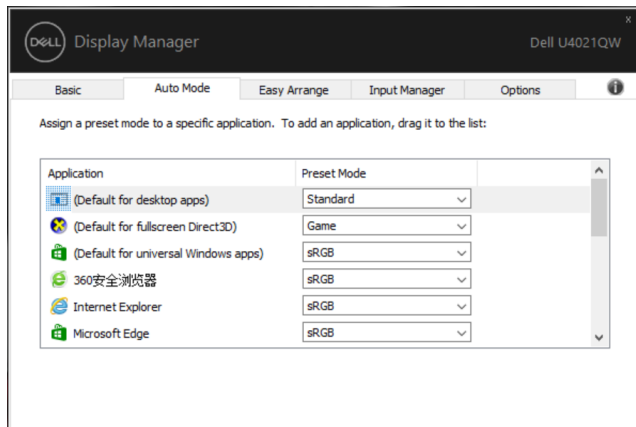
DELL Display Manager Dell U4021QW

×

Basic | Auto Mode | Easy Arrange | Input Manager | Options

Assign a preset mode to a specific application. To add an application, drag it to the list:

| Application | Preset Mode |
|---|---|
| (Default for desktop apps) | Standard |
| (Default for fullscreen Direct3D) | Game |
| (Default for universal Windows apps) | sRGB |
| 360安全浏览器 | sRGB |
| Internet Explorer | sRGB |
| Microsoft Edge | sRGB |